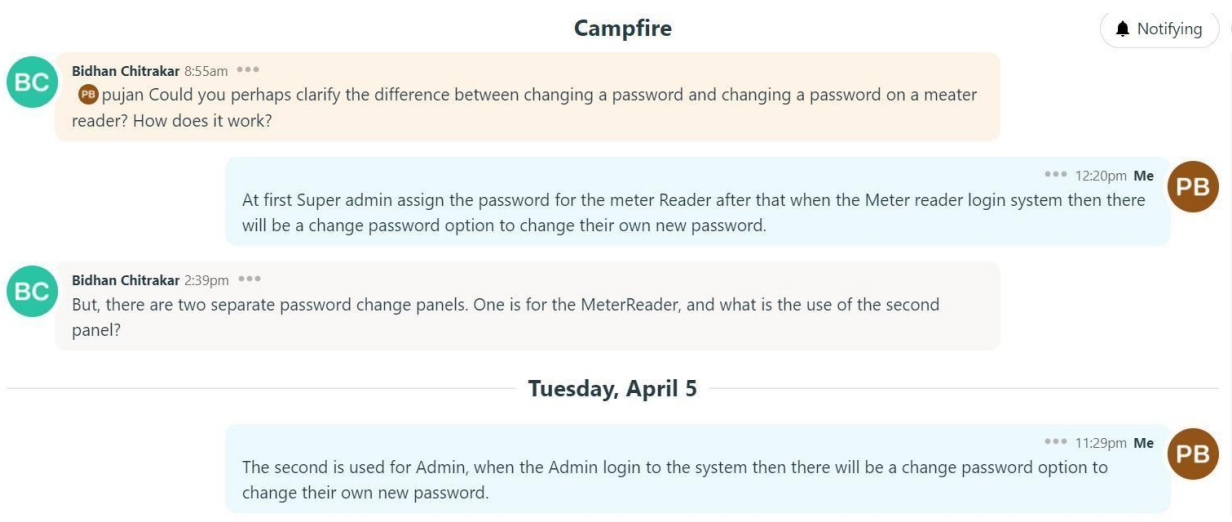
Campfire

Notifying

BC

Bidhan Chitrakar 8:55am •••

PB pujan Could you perhaps clarify the difference between changing a password and changing a password on a meater reader? How does it work?

••• 12:20pm Me

PB

At first Super admin assign the password for the meter Reader after that when the Meter reader login system then there will be a change password option to change their own new password.

BC

Bidhan Chitrakar 2:39pm •••

But, there are two separate password change panels. One is for the MeterReader, and what is the use of the second panel?

Tuesday, April 5

••• 11:29pm Me

PB

The second is used for Admin, when the Admin login to the system then there will be a change password option to change their own new password.